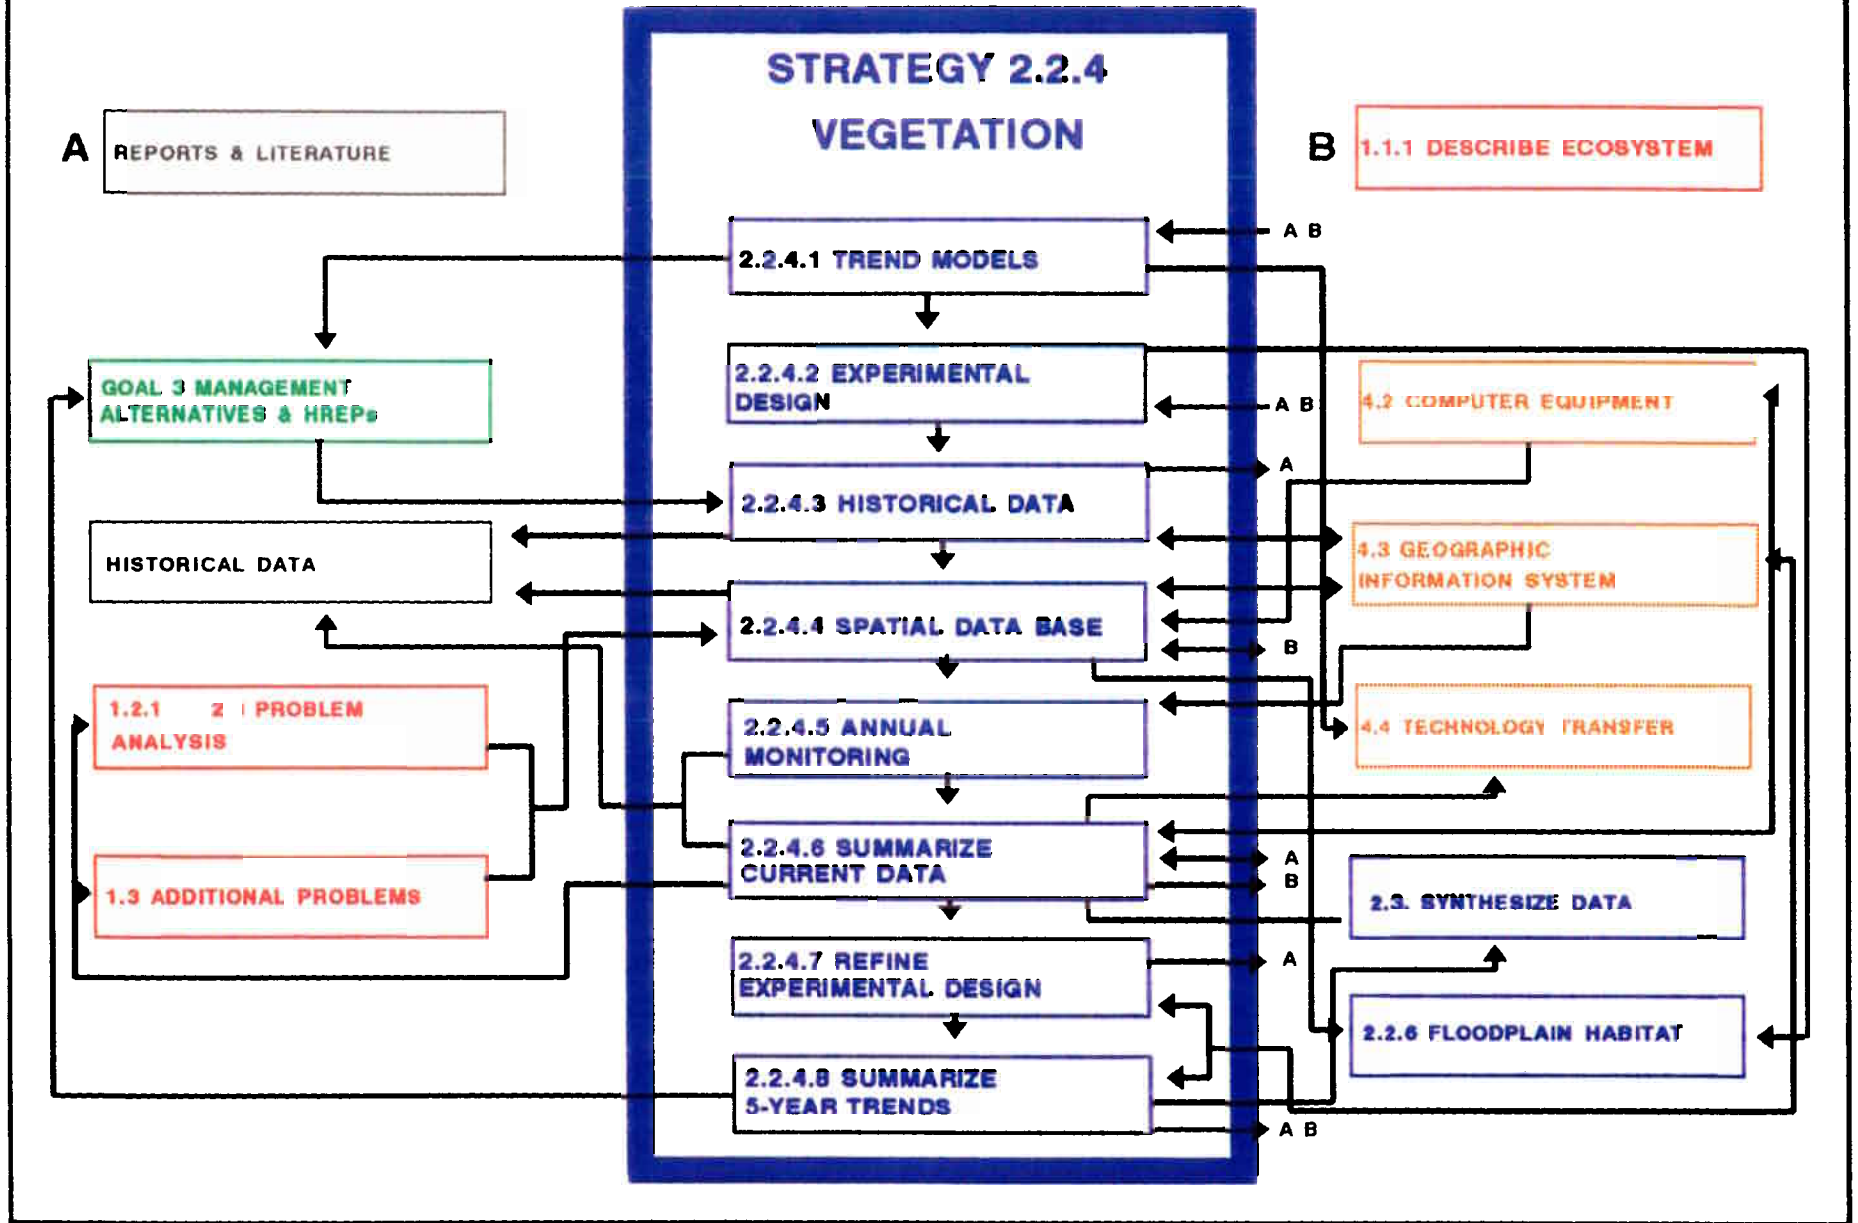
STRATEGY 2.2.4

VEGETATION

A

REPORTS & LITERATURE

B

1.1.1 DESCRIBE ECOSYSTEM

2.2.4.1 TREND MODELS

A B

GOAL 3 MANAGEMENT ALTERNATIVES & HREPs

2.2.4.2 EXPERIMENTAL DESIGN

A B

4.2 COMPUTER EQUIPMENT

2.2.4.3 HISTORICAL DATA

A

HISTORICAL DATA

4.3 GEOGRAPHIC INFORMATION SYSTEM

2.2.4.4 SPATIAL DATA BASE

B

1.2.1 2 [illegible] PROBLEM ANALYSIS

2.2.4.5 ANNUAL MONITORING

4.4 TECHNOLOGY TRANSFER

2.2.4.6 SUMMARIZE CURRENT DATA

A

B

1.3 ADDITIONAL PROBLEMS

2.3. SYNTHESIZE DATA

2.2.4.7 REFINE EXPERIMENTAL DESIGN

A

2.2.6 FLOODPLAIN HABITAT

2.2.4.8 SUMMARIZE 5-YEAR TRENDS

A B